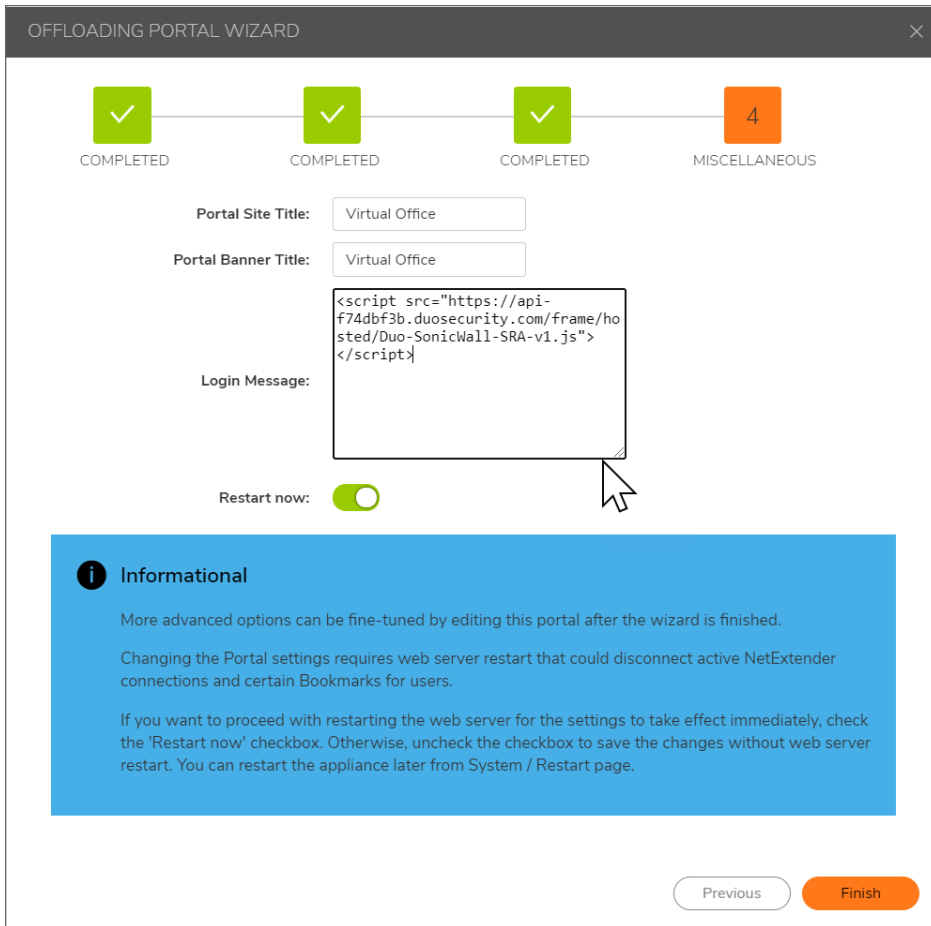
OFFLOADING PORTAL WIZARD

COMPLETED

COMPLETED

COMPLETED

4

MISCELLANEOUS

Portal Site Title: Virtual Office

Portal Banner Title: Virtual Office

Login Message: <script src="https://api-f74dbf3b.duosecurity.com/frame/hosted/Duo-SonicWall-SRA-v1.js"></script>

Restart now:

Informational

More advanced options can be fine-tuned by editing this portal after the wizard is finished.

Changing the Portal settings requires web server restart that could disconnect active NetExtender connections and certain Bookmarks for users.

If you want to proceed with restarting the web server for the settings to take effect immediately, check the 'Restart now' checkbox. Otherwise, uncheck the checkbox to save the changes without web server restart. You can restart the appliance later from System / Restart page.

Previous

Finish